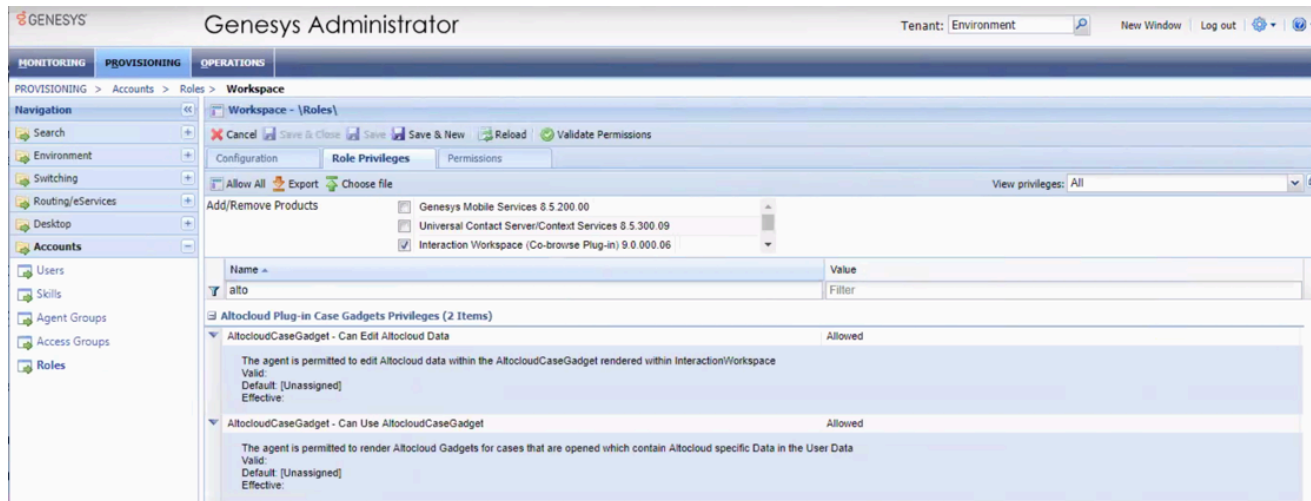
GENESYS

Genesys Administrator

Tenant: Environment

New Window | Log out

MONITORING PROVISIONING OPERATIONS

PROVISIONING > Accounts > Roles > Workspace

Navigation

Search

Environment

Switching

Routing/eServices

Desktop

Accounts

Users

Skills

Agent Groups

Access Groups

Roles

Workspace - \Roles\

Cancel Save & Close Save Save & New Reload Validate Permissions

Configuration Role Privileges Permissions

Allow All Export Choose file

View privileges: All

Add/Remove Products

Genesys Mobile Services 8.5.200.00

Universal Contact Server/Context Services 8.5.300.09

Interaction Workspace (Co-browse Plug-in) 9.0.000.06

| Name | Value |
|---|---|
| alto | Filter |

Altocloud Plug-in Case Gadgets Privileges (2 Items)

AltocloudCaseGadget - Can Edit Altocloud Data Allowed

The agent is permitted to edit Altocloud data within the AltocloudCaseGadget rendered within InteractionWorkspace
Valid:
Default: [Unassigned]
Effective:

AltocloudCaseGadget - Can Use AltocloudCaseGadget Allowed

The agent is permitted to render Altocloud Gadgets for cases that are opened which contain Altocloud specific Data in the User Data
Valid:
Default: [Unassigned]
Effective: